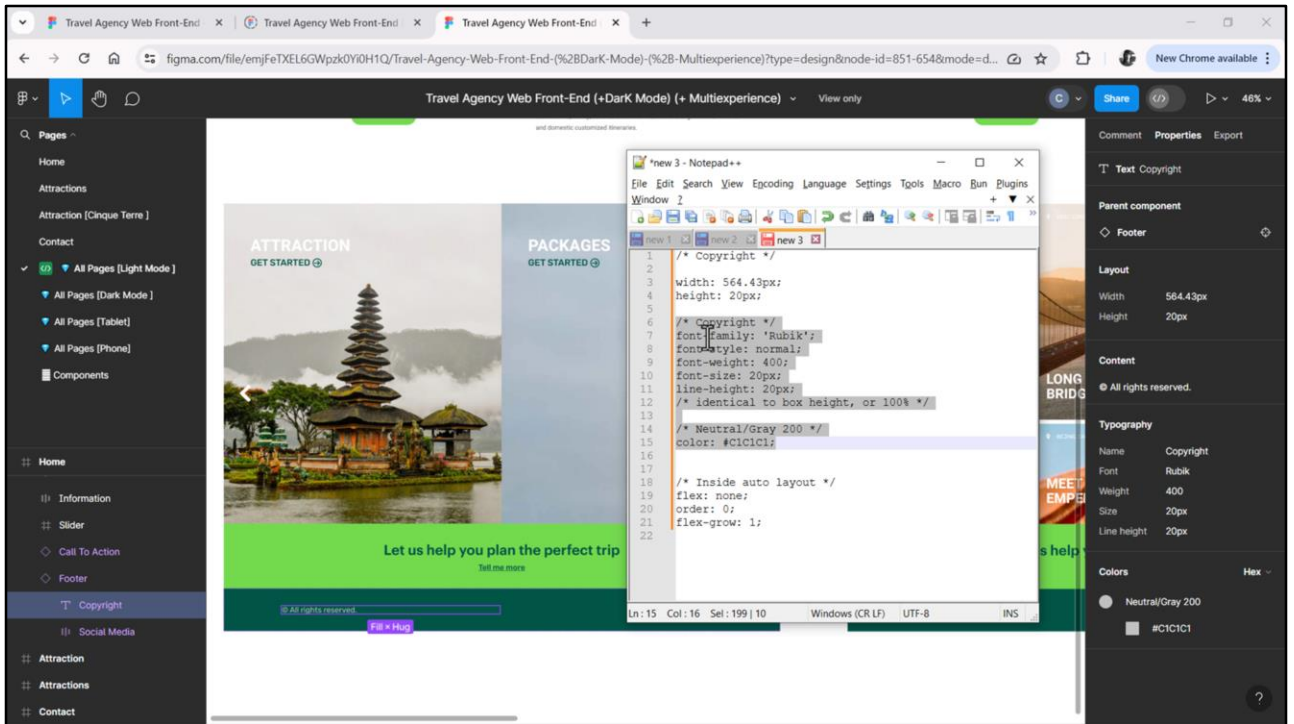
Travel Agency Web Front-End ×
Travel Agency Web Front-End ×
Travel Agency Web Front-End ×
+

figma.com/file/emjFeTXEL6GWpzk0Yi0H1Q/Travel-Agency-Web-Front-End-(%2BDarK-Mode)-(%2B-Multiexperience)?type=design&node-id=851-654&mode=d...

New Chrome available

Travel Agency Web Front-End (+DarK Mode) (+ Multiexperience) View only

Share 46%

Pages
Home
Attractions
Attraction [Cinque Terre ]
Contact
All Pages [Light Mode ]
All Pages [Dark Mode ]
All Pages [Tablet]
All Pages [Phone]
Components

Home
Information
Slider
Call To Action
Footer
Copyright
Social Media
Attraction
Attractions
Contact

and domestic customized itineraries.

ATTRACTION
GET STARTED
PACKAGES
GET STARTED
LONG BRIDG
MEET EMPE

Let us help you plan the perfect trip
Tell me more
s help

© All rights reserved.
Fill × Hug

*new 3 - Notepad++
File Edit Search View Encoding Language Settings Tools Macro Run Plugins Window ?
new 1 new 2 new 3

1 /* Copyright */
2
3 width: 564.43px;
4 height: 20px;
5
6 /* Copyright */
7 font-family: 'Rubik';
8 font-style: normal;
9 font-weight: 400;
10 font-size: 20px;
11 line-height: 20px;
12 /* identical to box height, or 100% */
13
14 /* Neutral/Gray 200 */
15 color: #C1C1C1;
16
17
18 /* Inside auto layout */
19 flex: none;
20 order: 0;
21 flex-grow: 1;
22

Ln : 15 Col : 16 Sel : 199 | 10 Windows (CR LF) UTF-8 INS

Comment Properties Export
Text Copyright
Parent component
Footer
Layout
Width 564.43px
Height 20px
Content
© All rights reserved.
Typography
Name Copyright
Font Rubik
Weight 400
Size 20px
Line height 20px
Colors Hex
Neutral/Gray 200
#C1C1C1
?